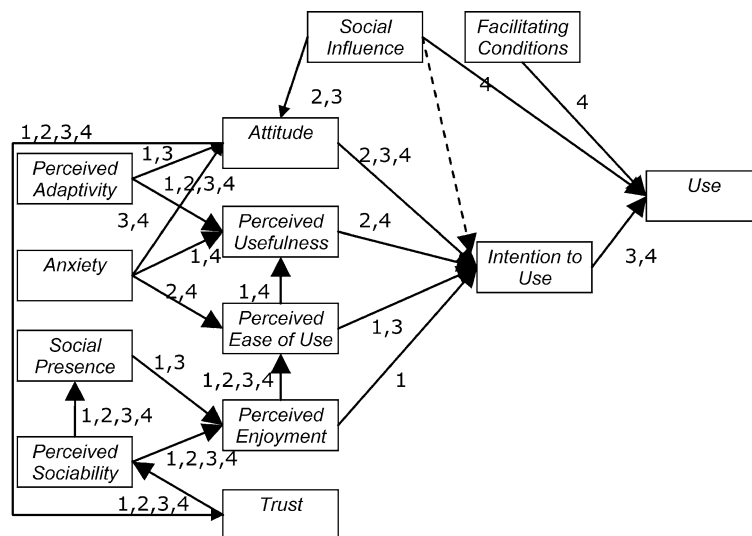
Social Influence

Facilitating Conditions

2,3

4

4

1,2,3,4

Attitude

1,3

Perceived Adaptivity

1,2,3,4

2,3,4

Use

3,4

Perceived Usefulness

2,4

Anxiety

1,4

Intention to Use

3,4

2,4

1,4

Perceived Ease of Use

1,3

Social Presence

1,3

1,2,3,4

1,2,3,4

Perceived Enjoyment

1

Perceived Sociability

1,2,3,4

1,2,3,4

Trust